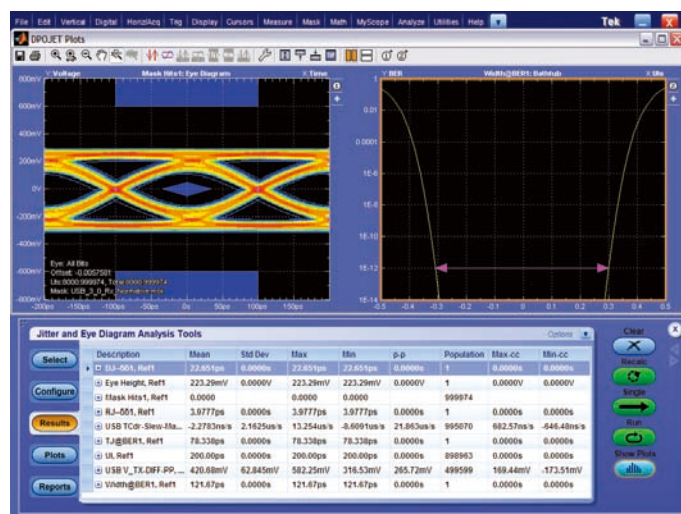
File | Edit | Vertical | Digital | Horiz/Acq | Trig | Display | Cursors | Measure | Mask | Math | MyScope | Analyze | Utilities | Help
Tek

DPOJET Plots

Voltage Mask Hits1: Eye Diagram Time

600mV
400mV
200mV
0V
-200mV
-400mV
-600mV
-800mV

Eye: All Bits
Offset: -0.0057581
UIs: 8000.999974, Total: 8000.999974
Mask: USB_3_0_Rx_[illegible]

-200ps -150ps -100ps -50ps 0s 50ps 100ps 150ps

BER Width@BER1: Bathtub UIs

1
0.01
0.0001
1E-6
1E-8
1E-10
1E-12
1E-14
-0.5 -0.4 -0.3 -0.2 -0.1 0 0.1 0.2 0.3 0.4 0.5

Jitter and Eye Diagram Analysis Tools
Options

Select
Configure
Results
Plots
Reports

| Description | Mean | Std Dev | Max | Min | p-p | Population | Max-cc | Min-cc |
|---|---|---|---|---|---|---|---|---|
| UI Ref1 | 22.651ps | 0.0000s | 22.651ps | 22.651ps | 0.0000s | 1 | 0.0000s | 0.0000s |
| Eye Height, Ref1 | 223.29mV | 0.0000V | 223.29mV | 223.29mV | 0.0000V | 1 | 0.0000V | 0.0000V |
| Mask Hits1, Ref1 | 0.0000 | | 0.0000 | 0.0000 | | 999974 | | |
| RJ–δδ, Ref1 | 3.9777ps | 0.0000s | 3.9777ps | 3.9777ps | 0.0000s | 1 | 0.0000s | 0.0000s |
| USB TCdr-Slew-Ma... | -2.2783ns/s | 2.1625us/s | 13.254us/s | -8.6091us/s | 21.863us/s | 995070 | 682.57ns/s | -646.48ns/s |
| TJ@BER1, Ref1 | 78.338ps | 0.0000s | 78.338ps | 78.338ps | 0.0000s | 1 | 0.0000s | 0.0000s |
| UI, Ref1 | 200.00ps | 0.0000s | 200.00ps | 200.00ps | 0.0000s | 898963 | 0.0000s | 0.0000s |
| USB V_TX-DIFF-PP,... | 420.68mV | 62.845mV | 582.25mV | 316.53mV | 265.72mV | 499599 | 169.44mV | -173.51mV |
| Width@BER1, Ref1 | 121.67ps | 0.0000s | 121.67ps | 121.67ps | 0.0000s | 1 | 0.0000s | 0.0000s |

Clear
Recalc
Single
Run
Show Plots